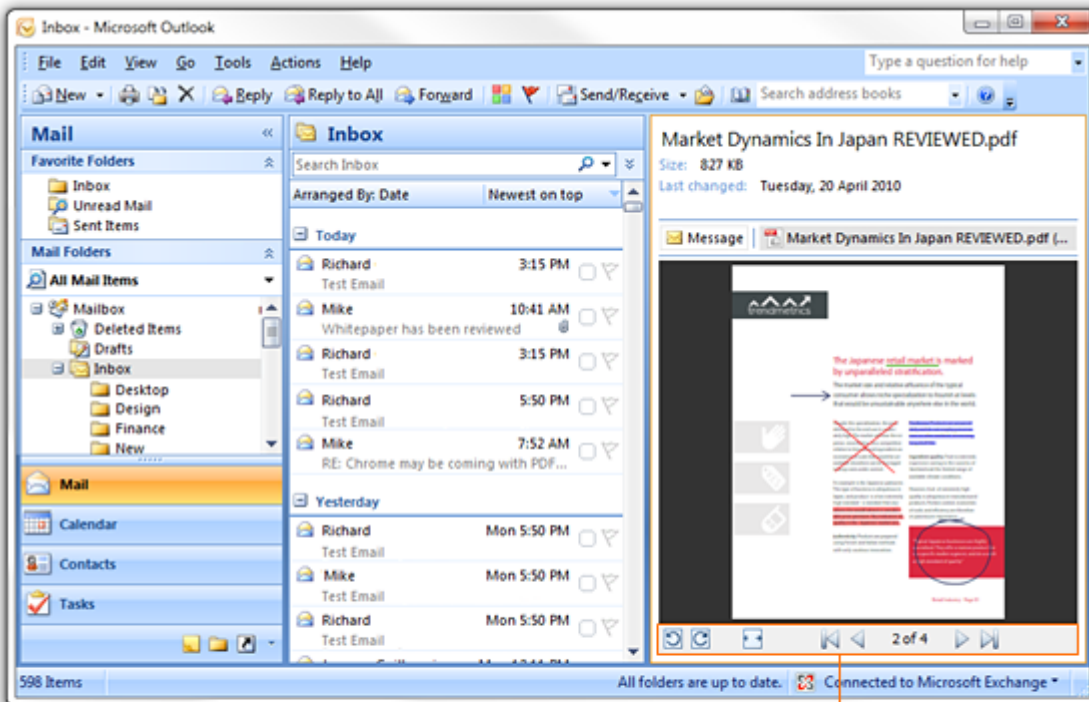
Inbox - Microsoft Outlook

File Edit View Go Tools Actions Help

Type a question for help

New Reply Reply to All Forward Send/Receive Search address books

Mail

Favorite Folders

Inbox
Unread Mail
Sent Items

Mail Folders

All Mail Items

Mailbox
Deleted Items
Drafts
Inbox
Desktop
Design
Finance
New

Mail
Calendar
Contacts
Tasks

Inbox

Search Inbox

Arranged By: Date Newest on top

Today

Richard 3:15 PM
Test Email

Mike 10:41 AM
Whitepaper has been reviewed

Richard 3:15 PM
Test Email

Richard 5:50 PM
Test Email

Mike 7:52 AM
RE: Chrome may be coming with PDF...

Yesterday

Richard Mon 5:50 PM
Test Email

Mike Mon 5:50 PM
Test Email

Richard Mon 5:50 PM
Test Email

Market Dynamics In Japan REVIEWED.pdf
Size: 827 KB
Last changed: Tuesday, 20 April 2010

Message Market Dynamics In Japan REVIEWED.pdf (...

trendmetrics

The Japanese retail market is marked by unparalleled stratification.

2 of 4

598 Items

All folders are up to date. Connected to Microsoft Exchange